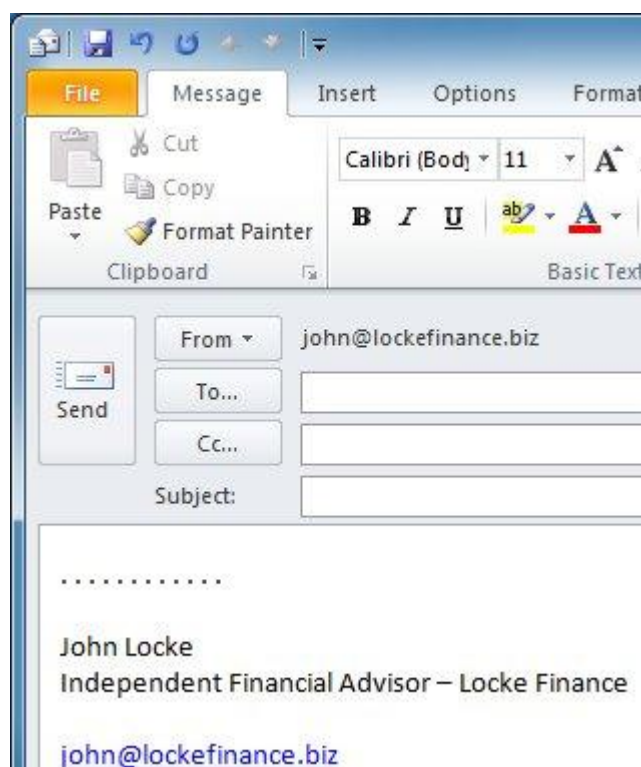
File Message Insert Options Format

Cut
Copy
Paste
Format Painter
Clipboard

Calibri (Body) 11 A
B I U ab A
Basic Text

Send
From
john@lockefinance.biz
To...
Cc...
Subject:

. . . . . . . . . . . .

John Locke
Independent Financial Advisor – Locke Finance

john@lockefinance.biz